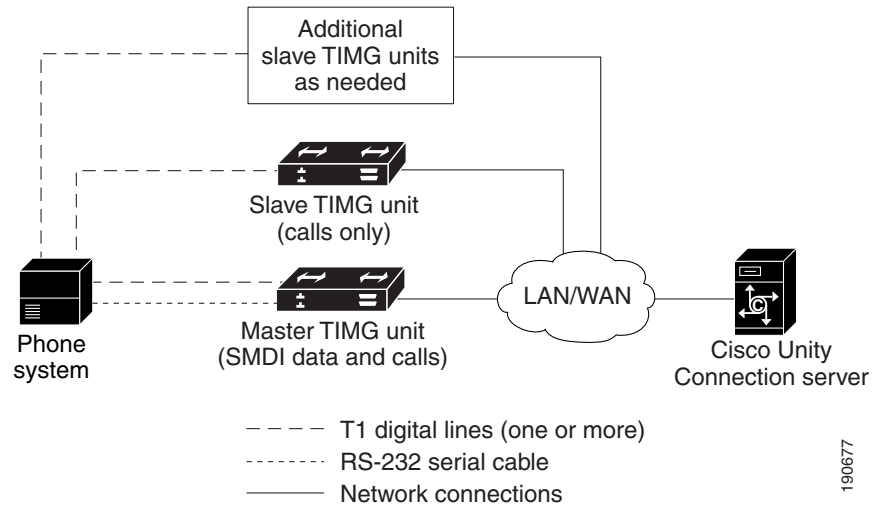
Additional slave TIMG units as needed

Slave TIMG unit (calls only)

Phone system

Master TIMG unit (SMDI data and calls)

LAN/WAN

Cisco Unity Connection server

T1 digital lines (one or more)

RS-232 serial cable

Network connections

190677